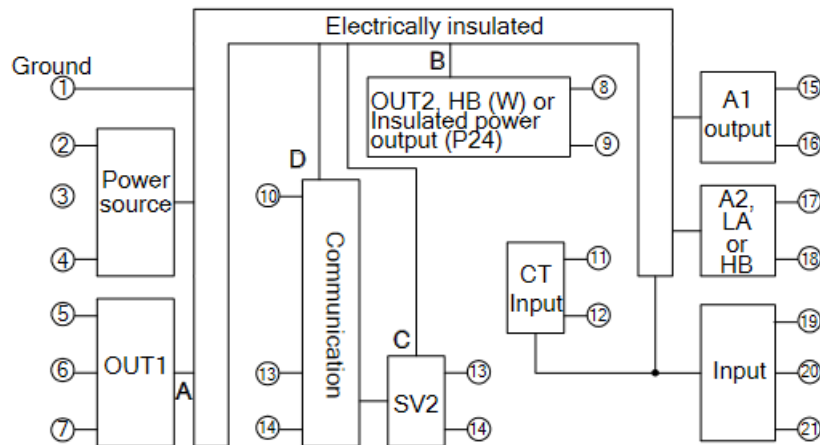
Electrically insulated

Ground

①

B

OUT2, HB (W) or Insulated power output (P24)

⑧

⑨

A1 output

⑮

⑯

②

③

④

Power source

D

⑩

Communication

A2, LA or HB

⑰

⑱

CT Input

⑪

⑫

⑤

⑥

⑦

OUT1

A

⑬

⑭

C

SV2

⑬

⑭

Input

⑲

⑳

㉑